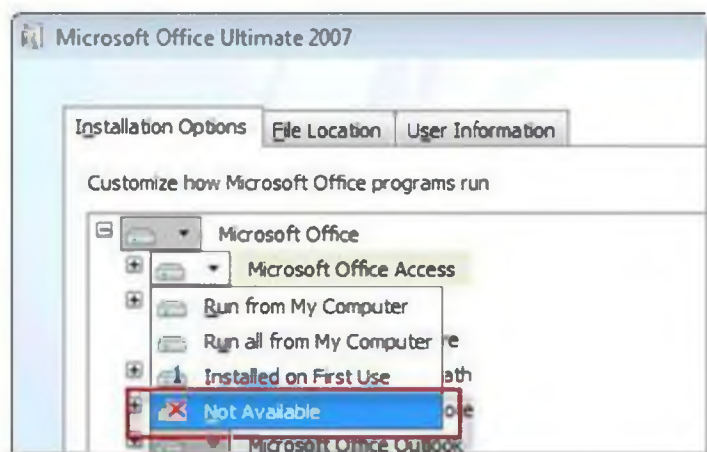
Microsoft Office Ultimate 2007

Installation Options | File Location | User Information

Customize how Microsoft Office programs run

Microsoft Office

Microsoft Office Access

Run from My Computer

Run all from My Computer

Installed on First Use

Not Available

Microsoft Office Outlook